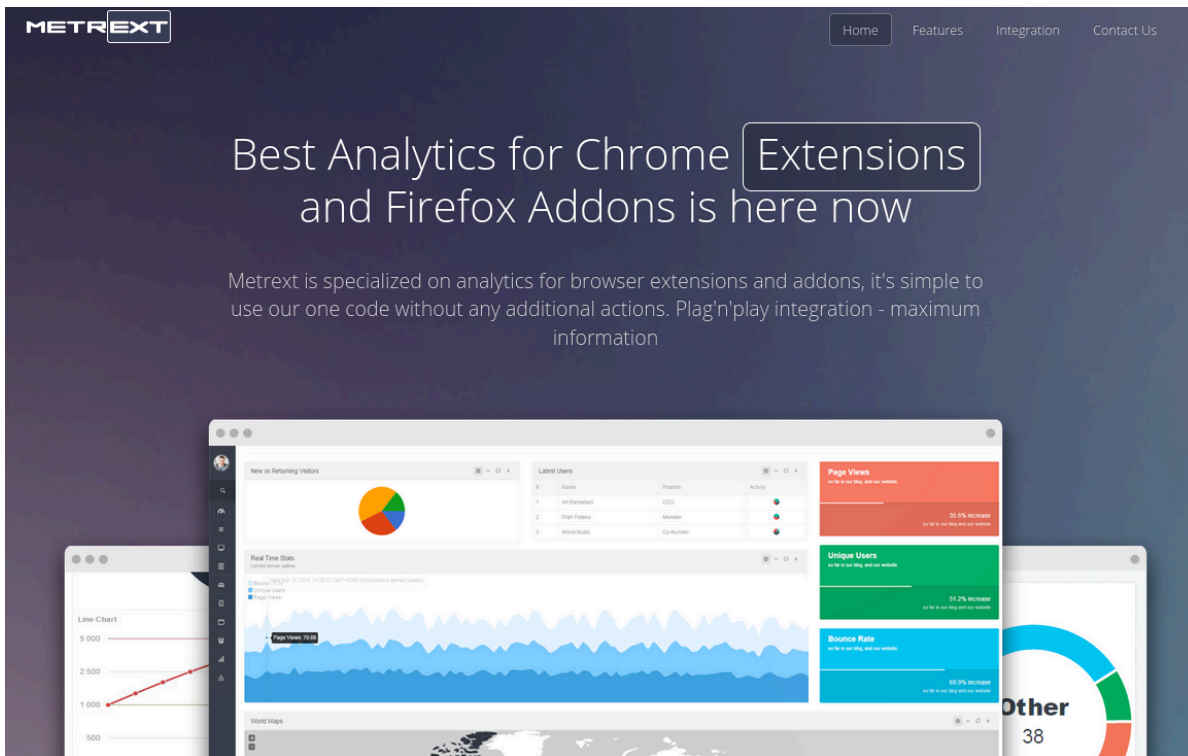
METREXT

Home Features Integration Contact Us

Best Analytics for Chrome Extensions and Firefox Addons is here now

Metrext is specialized on analytics for browser extensions and addons, it's simple to use our one code without any additional actions. Plag'n'play integration - maximum information

New vs Returning Visitors

Latest Users

| # | Name | Position | Activity |
|---|---|---|---|
| 1 | Ari Ramadani | CEO | |
| 2 | Fikan Fatasu | Member | |
| 3 | Arlind Nushi | Co-founder | |

Page Views
so far in our blog, and our website
35.5% increase
so far in our blog and our website

Unique Users
so far in our blog, and our website
51.2% increase
so far in our blog and our website

Bounce Rate
so far in our blog, and our website
69.9% increase
so far in our blog and our website

Real Time Stats
current server uptime

Bounce Rate
Unique Users
Page Views

Page Views: 79.88

World Maps

Line Chart
5 000
2 500
1 000
500

Other
38